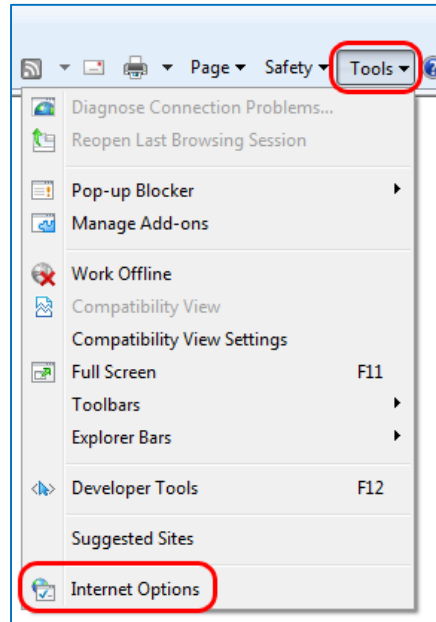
Page ▾ Safety ▾ Tools ▾

Diagnose Connection Problems...
Reopen Last Browsing Session

Pop-up Blocker
Manage Add-ons

Work Offline
Compatibility View
Compatibility View Settings
Full Screen F11
Toolbars
Explorer Bars

Developer Tools F12

Suggested Sites

Internet Options